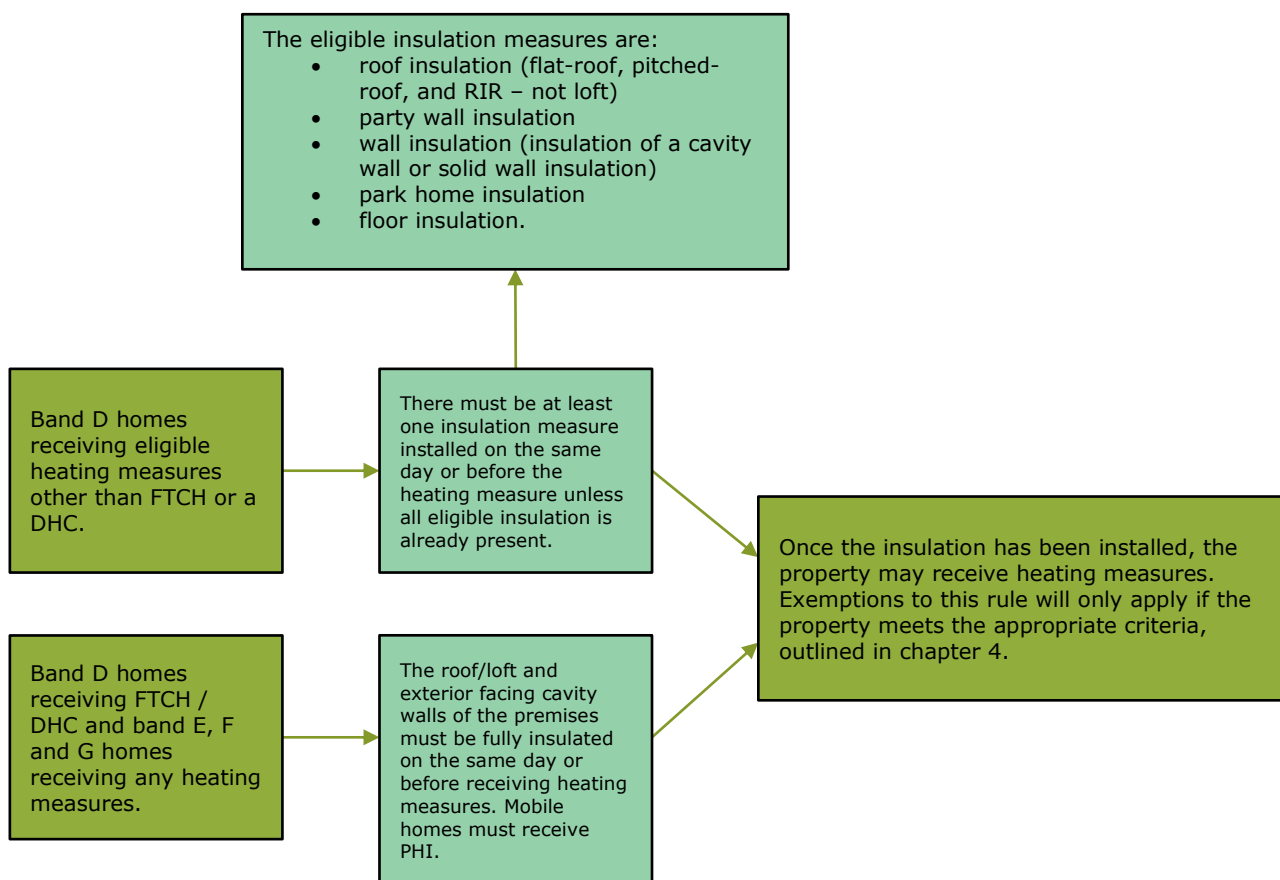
The eligible insulation measures are:
- roof insulation (flat-roof, pitched-roof, and RIR – not loft)
- party wall insulation
- wall insulation (insulation of a cavity wall or solid wall insulation)
- park home insulation
- floor insulation.

Band D homes receiving eligible heating measures other than FTCH or a DHC.

There must be at least one insulation measure installed on the same day or before the heating measure unless all eligible insulation is already present.

Once the insulation has been installed, the property may receive heating measures. Exemptions to this rule will only apply if the property meets the appropriate criteria, outlined in chapter 4.

Band D homes receiving FTCH / DHC and band E, F and G homes receiving any heating measures.

The roof/loft and exterior facing cavity walls of the premises must be fully insulated on the same day or before receiving heating measures. Mobile homes must receive PHI.